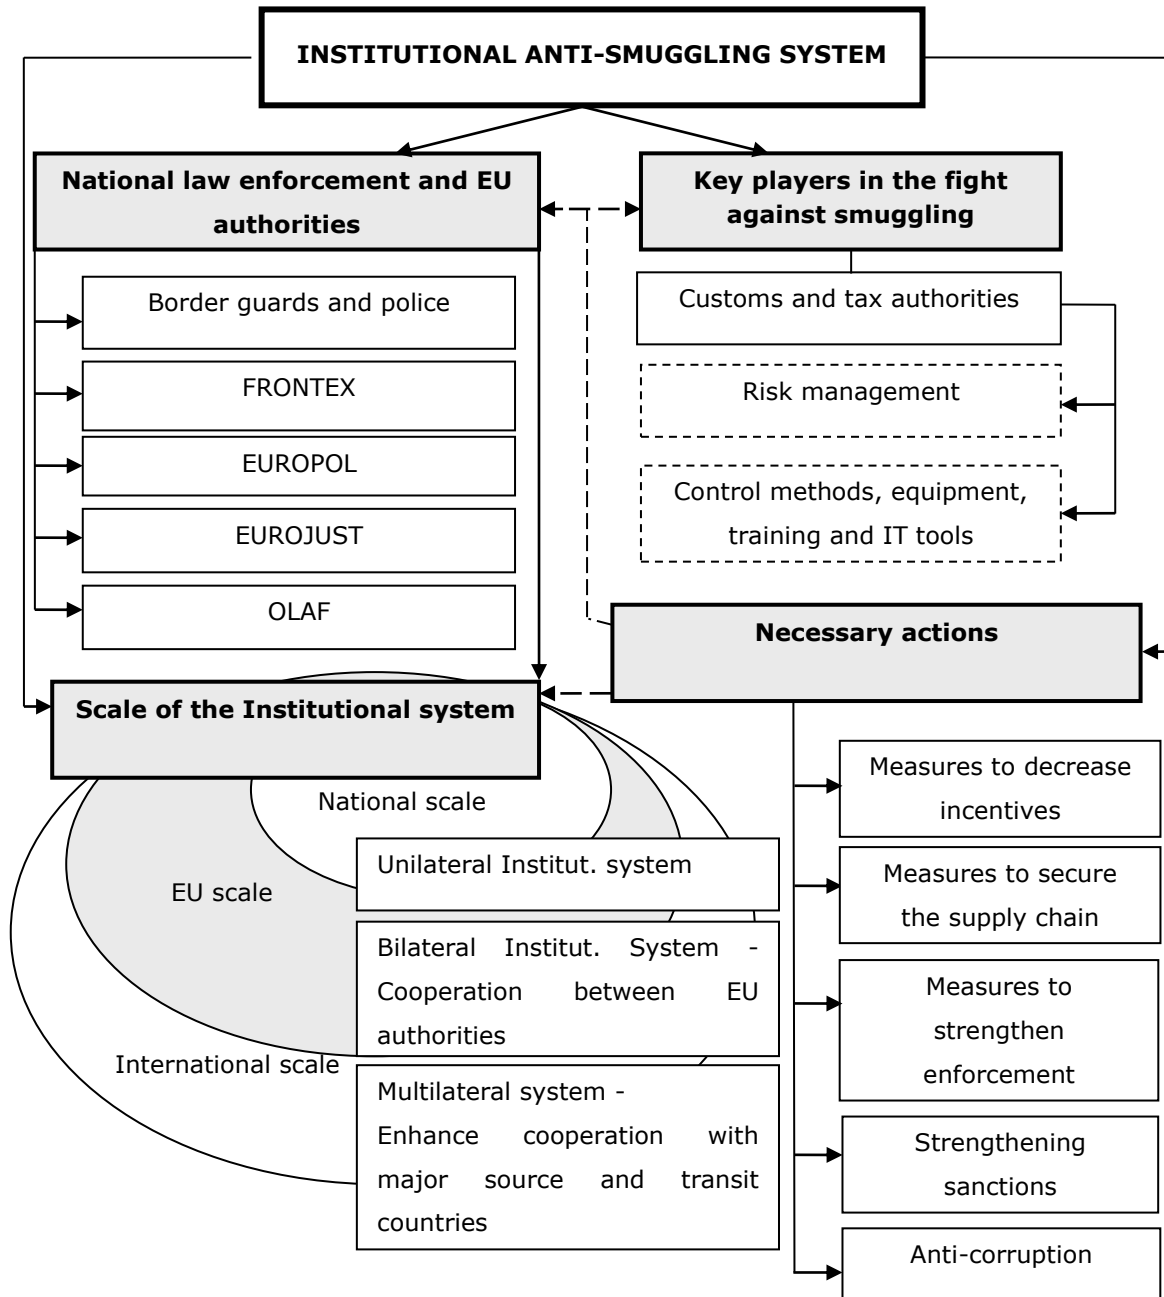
INSTITUTIONAL ANTI-SMUGGLING SYSTEM

National law enforcement and EU authorities

Key players in the fight against smuggling

Border guards and police

FRONTEX

EUROPOL

EUROJUST

OLAF

Customs and tax authorities

Risk management

Control methods, equipment, training and IT tools

Necessary actions

Scale of the Institutional system

National scale

EU scale

International scale

Unilateral Institut. system

Bilateral Institut. System - Cooperation between EU authorities

Multilateral system - Enhance cooperation with major source and transit countries

Measures to decrease incentives

Measures to secure the supply chain

Measures to strengthen enforcement

Strengthening sanctions

Anti-corruption